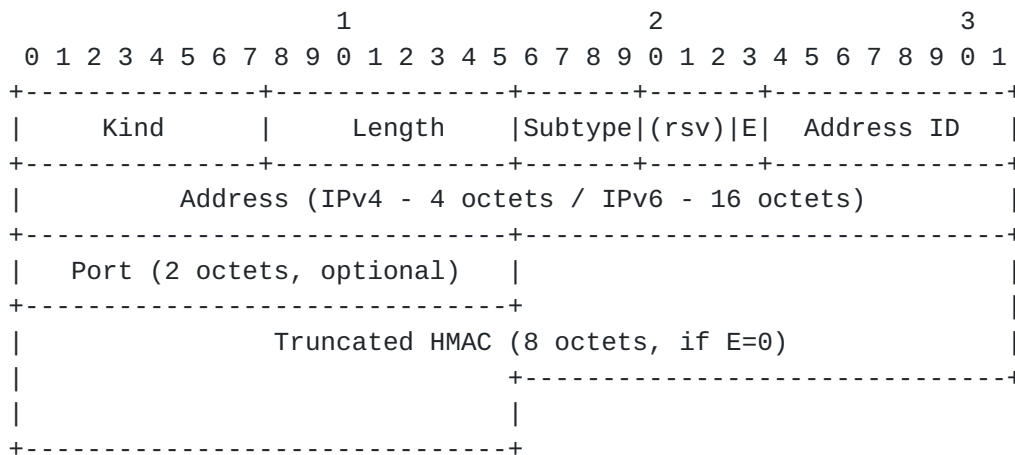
```
                     1                   2                   3
 0 1 2 3 4 5 6 7 8 9 0 1 2 3 4 5 6 7 8 9 0 1 2 3 4 5 6 7 8 9 0 1
+---------------+---------------+-------+-------+---------------+
|     Kind      |    Length     |Subtype|(rsv)|E|  Address ID   |
+---------------+---------------+-------+-------+---------------+
|          Address (IPv4 - 4 octets / IPv6 - 16 octets)         |
+-------------------------------+-------------------------------+
|   Port (2 octets, optional)   |                               |
+-------------------------------+                               |
|                Truncated HMAC (8 octets, if E=0)              |
|                               +-------------------------------+
|                               |
+-------------------------------+
```